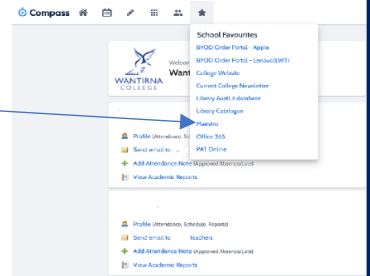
Compass

School Favourites
BYOD Order Portal - Apple
BYOD Order Portal - Lenovo(LWT)
College Website
Current College Newsletter
Library Austl. Database
Library Catalogue
Maestro
Office 365
PAT Online

Welcome
Want

WANTIRNA COLLEGE

Profile (Attendance, Schedule, Reports)
Send email to
Add Attendance Note (Approved Absence/Late)
View Academic Reports

Profile (Attendance, Schedule, Reports)
Send email to teachers
Add Attendance Note (Approved Absence/Late)
View Academic Reports